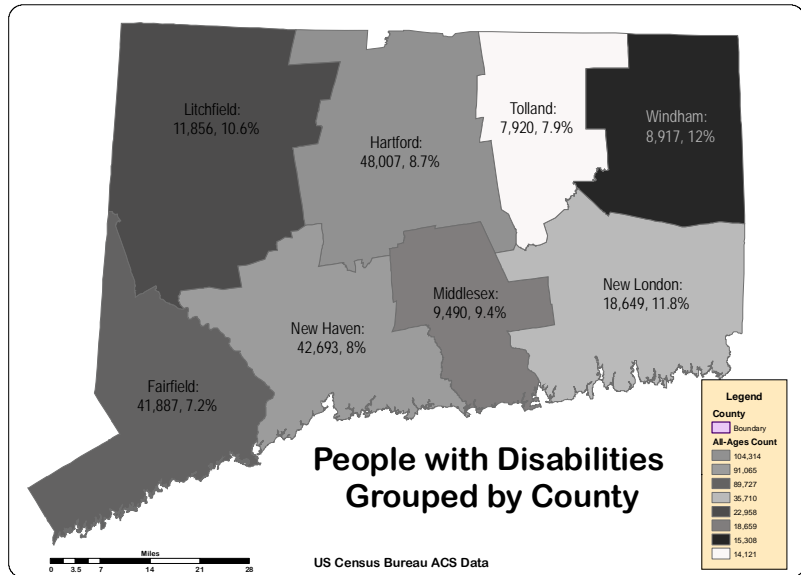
Litchfield:
11,856, 10.6%

Hartford:
48,007, 8.7%

Tolland:
7,920, 7.9%

Windham:
8,917, 12%

Middlesex:
9,490, 9.4%

New London:
18,649, 11.8%

New Haven:
42,693, 8%

Fairfield:
41,887, 7.2%

Legend
County
Boundary
All-Ages Count
104,314
91,065
89,727
35,710
22,958
18,659
15,308
14,121

People with Disabilities
Grouped by County

Miles
0 3.5 7 14 21 28

US Census Bureau ACS Data